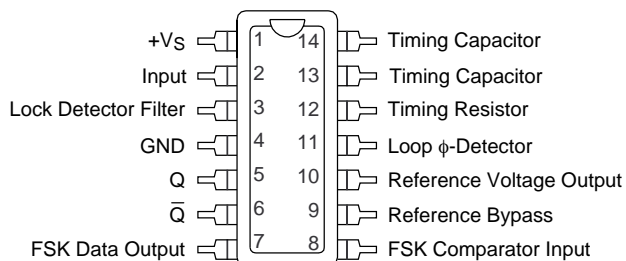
+$V_S$ 1 14 Timing Capacitor
Input 2 13 Timing Capacitor
Lock Detector Filter 3 12 Timing Resistor
GND 4 11 Loop $\phi$-Detector
Q 5 10 Reference Voltage Output
$\overline{Q}$ 6 9 Reference Bypass
FSK Data Output 7 8 FSK Comparator Input